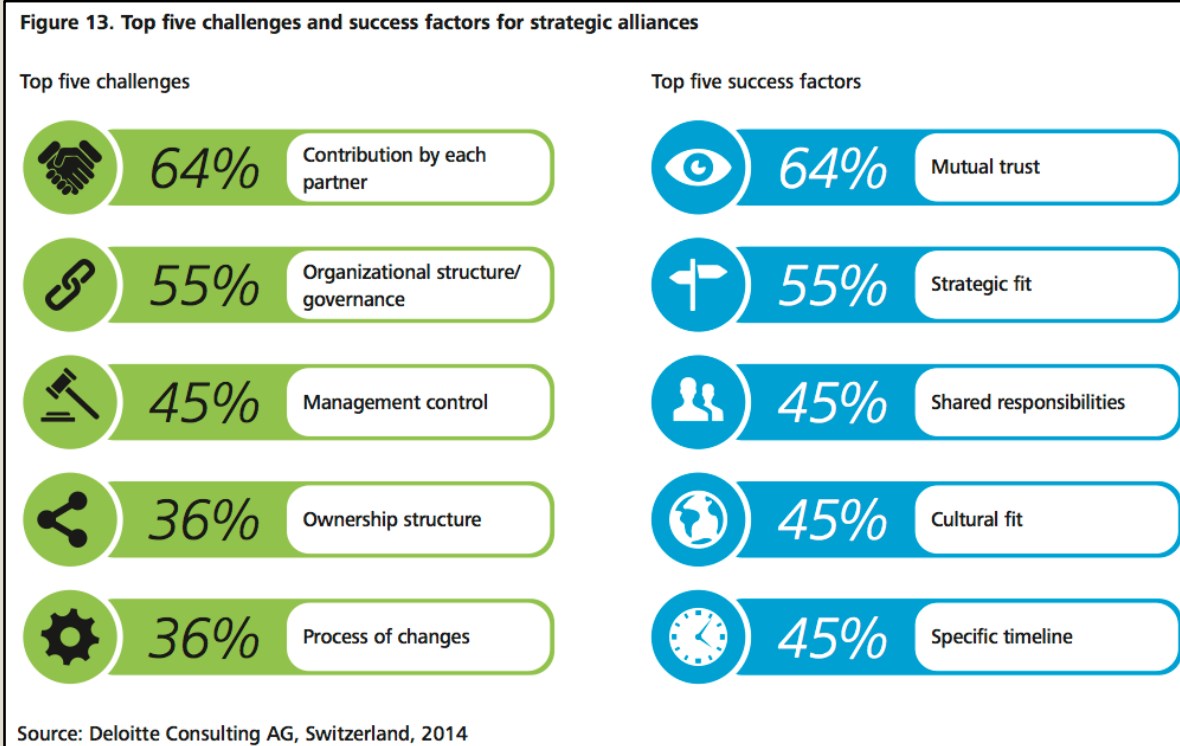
Figure 13. Top five challenges and success factors for strategic alliances

Top five challenges

64% Contribution by each partner

55% Organizational structure/ governance

45% Management control

36% Ownership structure

36% Process of changes

Top five success factors

64% Mutual trust

55% Strategic fit

45% Shared responsibilities

45% Cultural fit

45% Specific timeline

Source: Deloitte Consulting AG, Switzerland, 2014